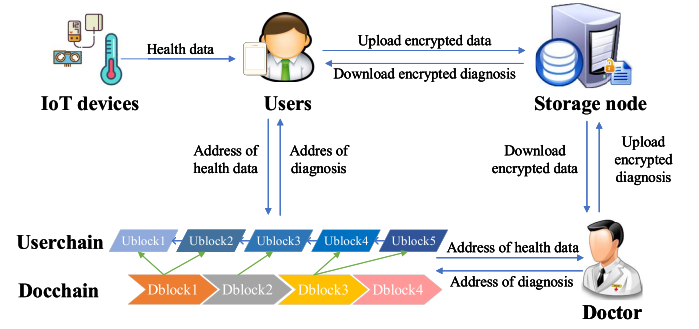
Health data

Upload encrypted data

Download encrypted diagnosis

IoT devices

Users

Storage node

Address of health data

Addres of diagnosis

Download encrypted data

Upload encrypted diagnosis

Userchain

Ublock1

Ublock2

Ublock3

Ublock4

Ublock5

Address of health data

Docchain

Dblock1

Dblock2

Dblock3

Dblock4

Address of diagnosis

Doctor